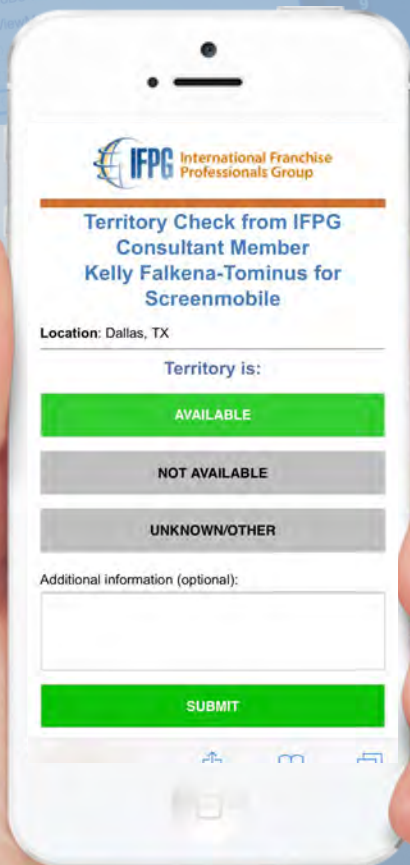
IFPG International Franchise Professionals Group

Territory Check from IFPG Consultant Member Kelly Falkena-Tominus for Screenmobile

Location: Dallas, TX

Territory is:

AVAILABLE

NOT AVAILABLE

UNKNOWN/OTHER

Additional information (optional):

SUBMIT